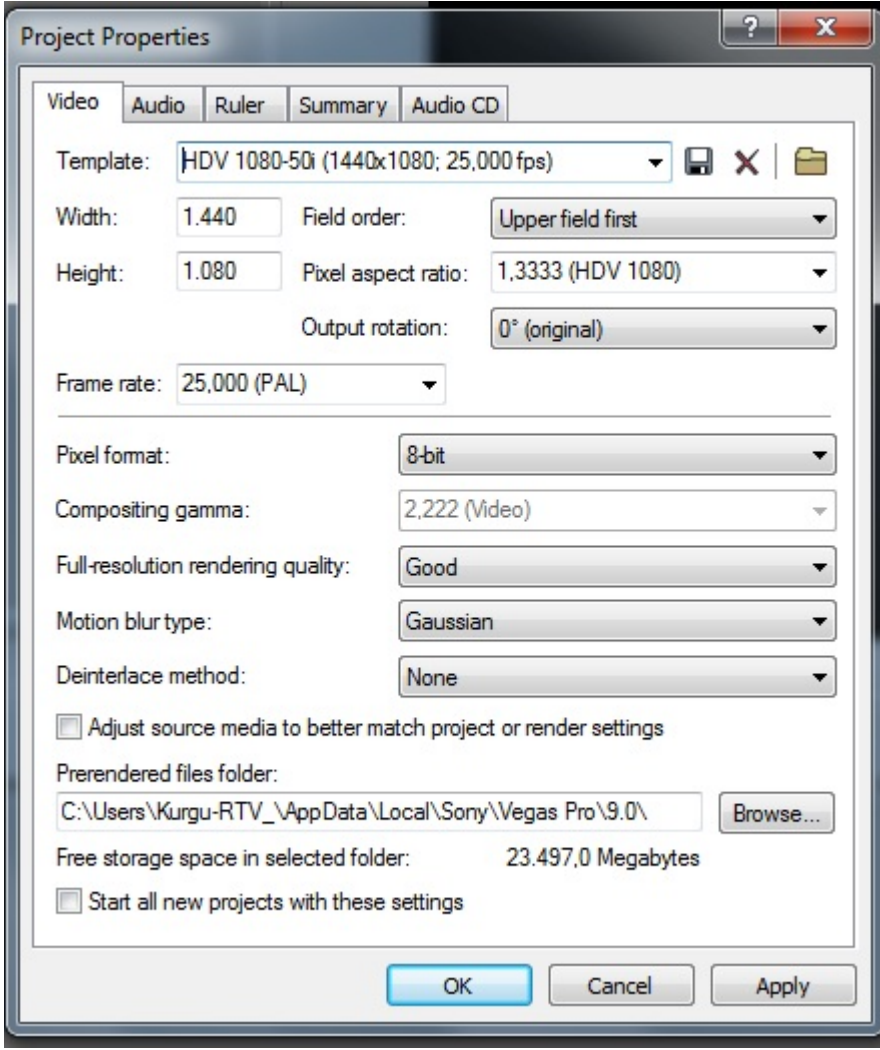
Project Properties

?

Video | Audio | Ruler | Summary | Audio CD

Template: HDV 1080-50i (1440x1080; 25,000 fps)

Width: 1.440 Field order: Upper field first

Height: 1.080 Pixel aspect ratio: 1,3333 (HDV 1080)

Output rotation: 0° (original)

Frame rate: 25,000 (PAL)

Pixel format: 8-bit

Compositing gamma: 2,222 (Video)

Full-resolution rendering quality: Good

Motion blur type: Gaussian

Deinterlace method: None

Adjust source media to better match project or render settings

Prerendered files folder:

C:\Users\Kurgu-RTV_\AppData\Local\Sony\Vegas Pro\9.0\ Browse...

Free storage space in selected folder: 23.497,0 Megabytes

Start all new projects with these settings

OK Cancel Apply